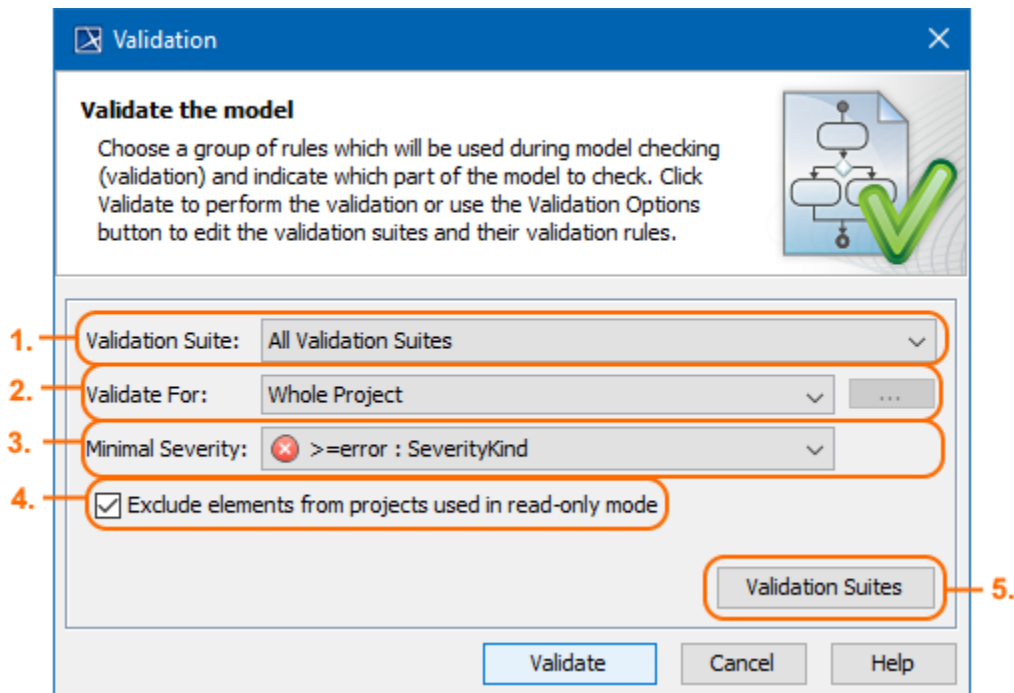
Validation

Validate the model

Choose a group of rules which will be used during model checking (validation) and indicate which part of the model to check. Click Validate to perform the validation or use the Validation Options button to edit the validation suites and their validation rules.

1. Validation Suite: All Validation Suites

2. Validate For: Whole Project ...

3. Minimal Severity: >=error : SeverityKind

4. Exclude elements from projects used in read-only mode

Validation Suites 5.

Validate Cancel Help